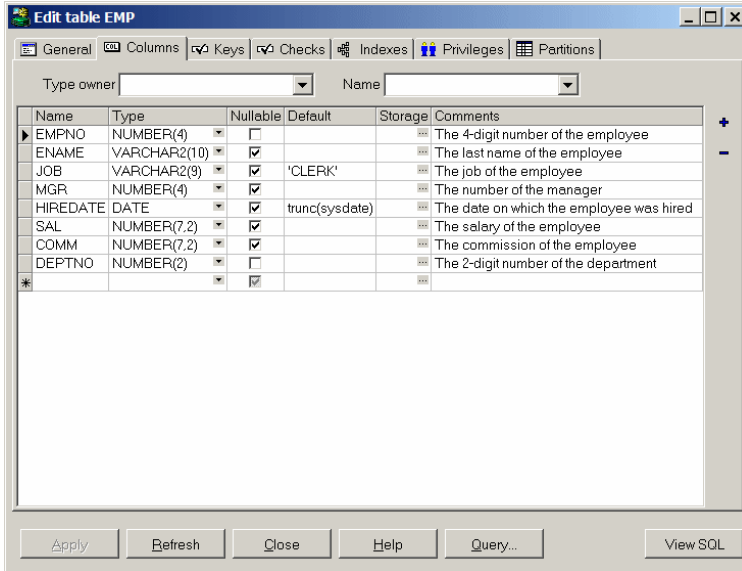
Edit table EMP

General | Columns | Keys | Checks | Indexes | Privileges | Partitions

Type owner | Name

| Name | Type | Nullable | Default | Storage | Comments |
|---|---|---|---|---|---|
| EMPNO | NUMBER(4) | ☐ | | ... | The 4-digit number of the employee |
| ENAME | VARCHAR2(10) | ☑ | | ... | The last name of the employee |
| JOB | VARCHAR2(9) | ☑ | 'CLERK' | ... | The job of the employee |
| MGR | NUMBER(4) | ☑ | | ... | The number of the manager |
| HIREDATE | DATE | ☑ | trunc(sysdate) | ... | The date on which the employee was hired |
| SAL | NUMBER(7,2) | ☑ | | ... | The salary of the employee |
| COMM | NUMBER(7,2) | ☑ | | ... | The commission of the employee |
| DEPTNO | NUMBER(2) | ☐ | | ... | The 2-digit number of the department |
| * | | ☑ | | ... | |

+
−

Apply | Refresh | Close | Help | Query... | View SQL